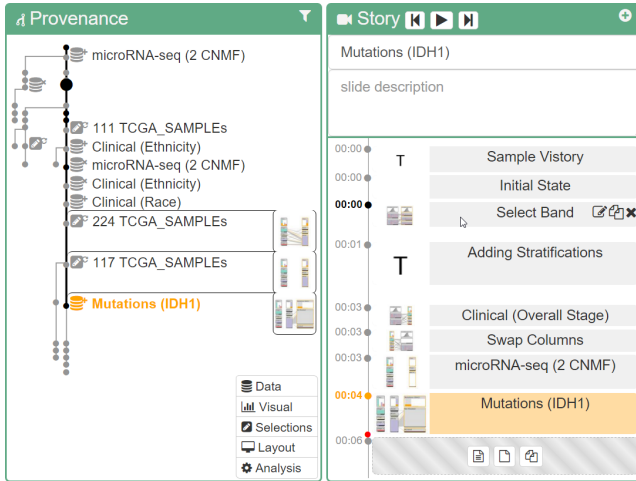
Provenance

microRNA-seq (2 CNMF)
111 TCGA_SAMPLEs
Clinical (Ethnicity)
microRNA-seq (2 CNMF)
Clinical (Ethnicity)
Clinical (Race)
224 TCGA_SAMPLEs
117 TCGA_SAMPLEs
Mutations (IDH1)

Data
Visual
Selections
Layout
Analysis

Story

Mutations (IDH1)

slide description

00:00 T Sample Vistory
00:00 Initial State
00:00 Select Band
00:01 T Adding Stratifications
00:03 Clinical (Overall Stage)
00:03 Swap Columns
00:03 microRNA-seq (2 CNMF)
00:04 Mutations (IDH1)
00:06